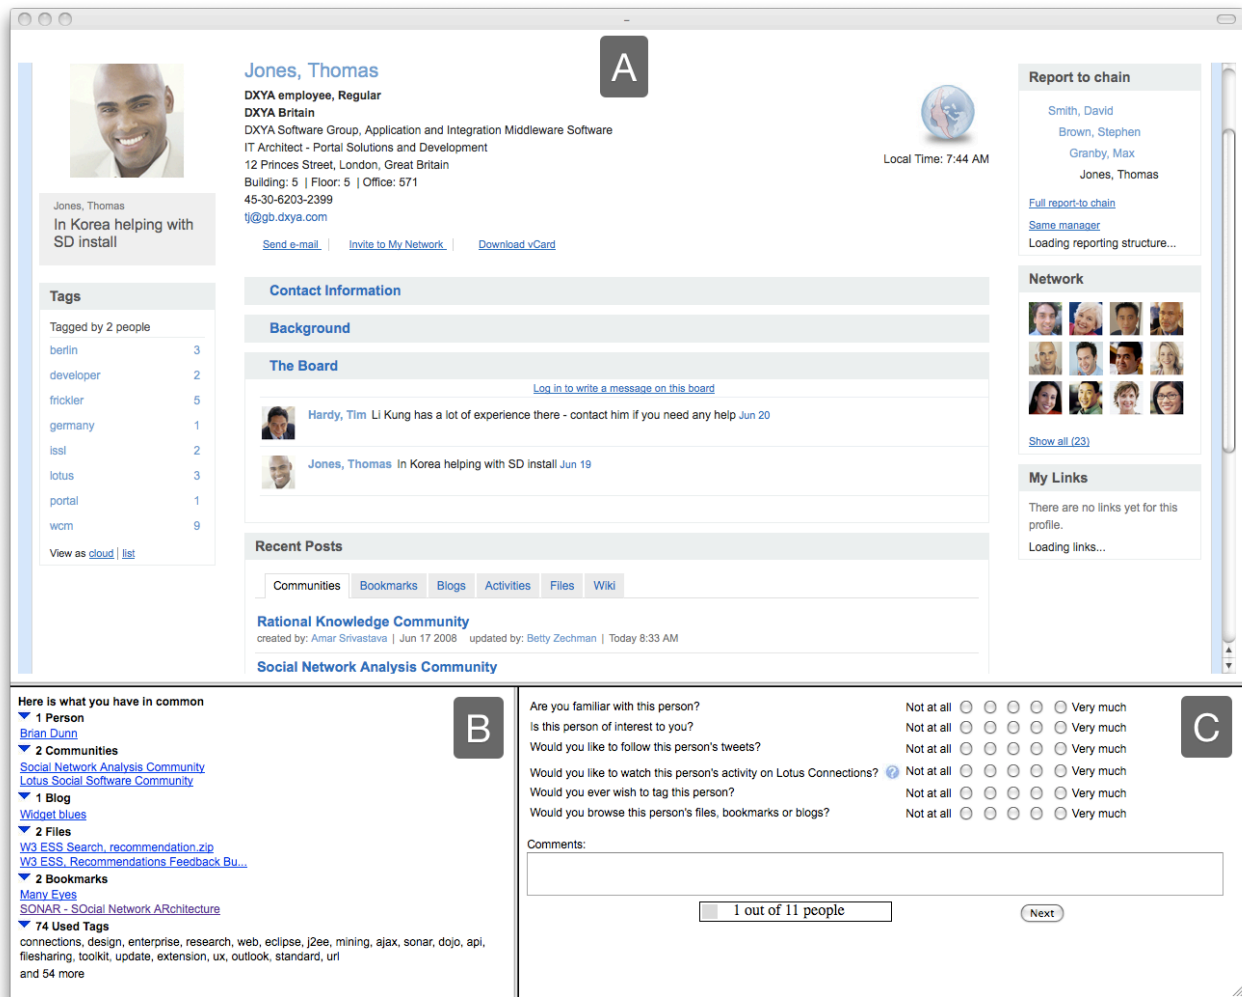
A

Jones, Thomas
In Korea helping with SD install

Jones, Thomas
DXYA employee, Regular
DXYA Britain
DXYA Software Group, Application and Integration Middleware Software
IT Architect - Portal Solutions and Development
12 Princes Street, London, Great Britain
Building: 5 | Floor: 5 | Office: 571
45-30-6203-2399
tj@gb.dxya.com

Send e-mail | Invite to My Network | Download vCard

Local Time: 7:44 AM

Report to chain
Smith, David
Brown, Stephen
Granby, Max
Jones, Thomas
Full report-to chain
Same manager
Loading reporting structure...

Tags
Tagged by 2 people

| berlin | 3 |
|---|---|
| developer | 2 |
| frickler | 5 |
| germany | 1 |
| issl | 2 |
| lotus | 3 |
| portal | 1 |
| wcm | 9 |

View as cloud | list

Contact Information

Background

The Board
Log in to write a message on this board
Hardy, Tim Li Kung has a lot of experience there - contact him if you need any help Jun 20
Jones, Thomas In Korea helping with SD install Jun 19

Network
Show all (23)

My Links
There are no links yet for this profile.
Loading links...

Recent Posts
Communities | Bookmarks | Blogs | Activities | Files | Wiki
Rational Knowledge Community
created by: Amar Srivastava | Jun 17 2008 updated by: Betty Zechman | Today 8:33 AM
Social Network Analysis Community

B

Here is what you have in common
1 Person
Brian Dunn
2 Communities
Social Network Analysis Community
Lotus Social Software Community
1 Blog
Widget blues
2 Files
W3 ESS Search, recommendation.zip
W3 ESS, Recommendations Feedback Bu...
2 Bookmarks
Many Eyes
SONAR - SOcial Network ARchitecture
74 Used Tags
connections, design, enterprise, research, web, eclipse, j2ee, mining, ajax, sonar, dojo, api, filesharing, toolkit, update, extension, ux, outlook, standard, url
and 54 more

C

Are you familiar with this person? Not at all Very much
Is this person of interest to you? Not at all Very much
Would you like to follow this person's tweets? Not at all Very much
Would you like to watch this person's activity on Lotus Connections? Not at all Very much
Would you ever wish to tag this person? Not at all Very much
Would you browse this person's files, bookmarks or blogs? Not at all Very much

Comments:

1 out of 11 people

Next